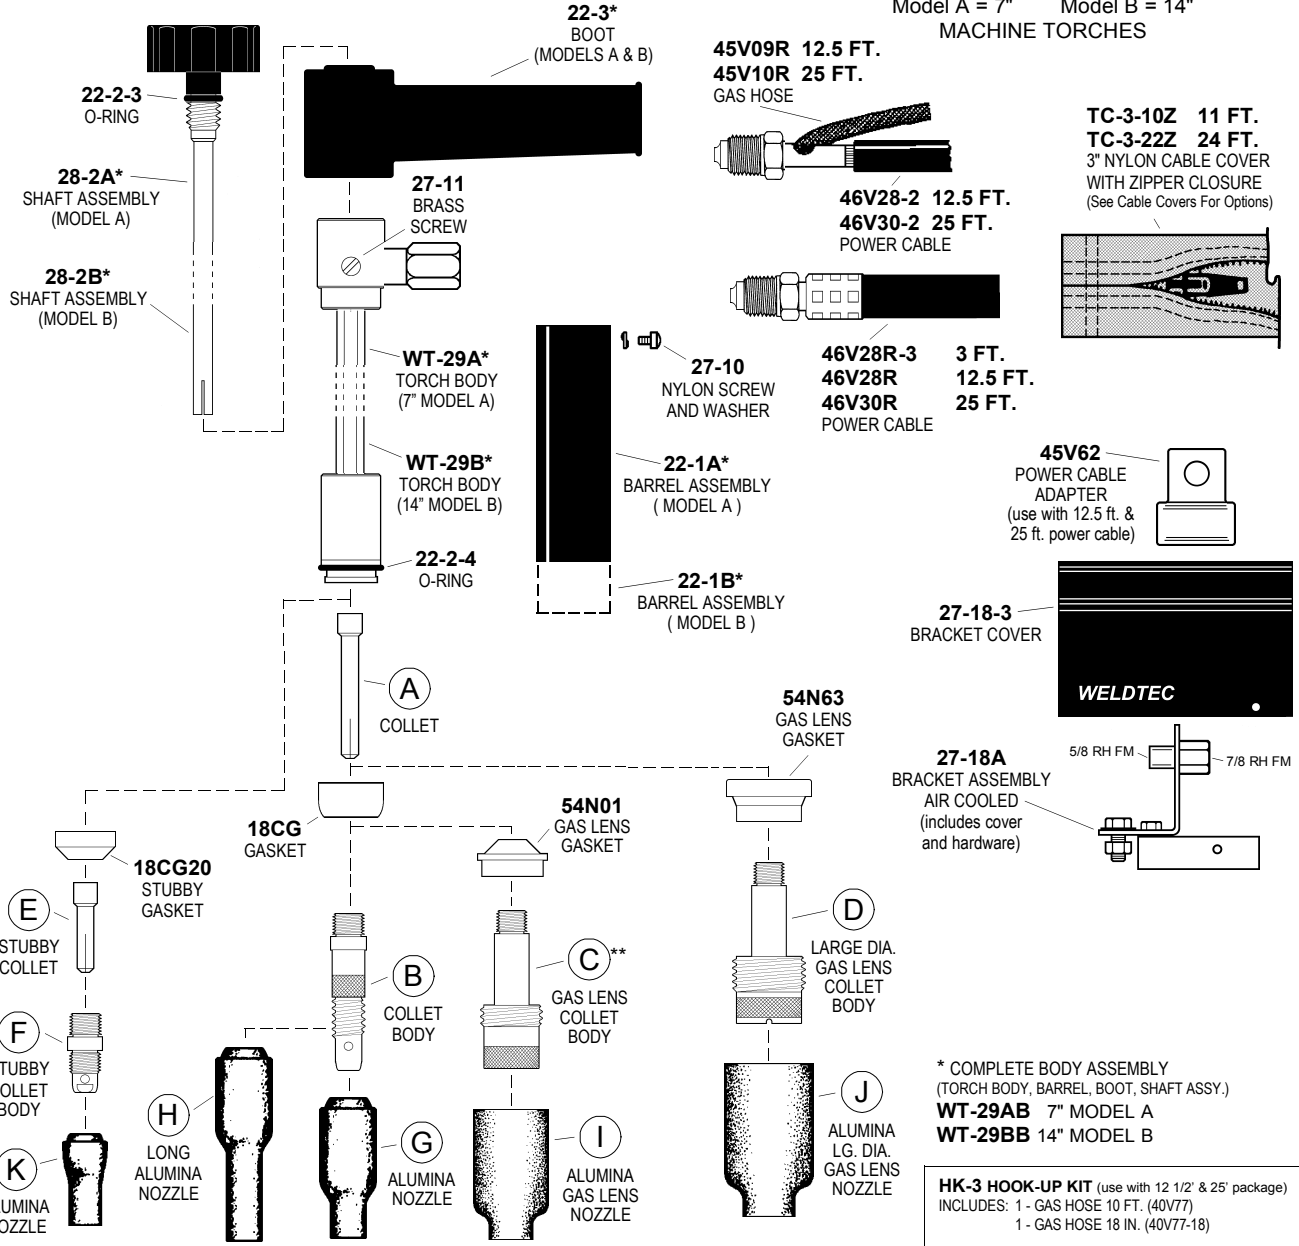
Model A = 7" Model B = 14"
MACHINE TORCHES

22-3*
BOOT
(MODELS A & B)

45V09R 12.5 FT.
45V10R 25 FT.
GAS HOSE

TC-3-10Z 11 FT.
TC-3-22Z 24 FT.
3" NYLON CABLE COVER WITH ZIPPER CLOSURE
(See Cable Covers For Options)

22-2-3
O-RING

28-2A*
SHAFT ASSEMBLY
(MODEL A)

28-2B*
SHAFT ASSEMBLY
(MODEL B)

27-11
BRASS
SCREW

46V28-2 12.5 FT.
46V30-2 25 FT.
POWER CABLE

WT-29A*
TORCH BODY
(7" MODEL A)

27-10
NYLON SCREW
AND WASHER

46V28R-3 3 FT.
46V28R 12.5 FT.
46V30R 25 FT.
POWER CABLE

WT-29B*
TORCH BODY
(14" MODEL B)

22-1A*
BARREL ASSEMBLY
( MODEL A )

45V62
POWER CABLE
ADAPTER
(use with 12.5 ft. & 25 ft. power cable)

22-2-4
O-RING

22-1B*
BARREL ASSEMBLY
( MODEL B )

27-18-3
BRACKET COVER

WELDTEC

A
COLLET

54N63
GAS LENS
GASKET

5/8 RH FM
7/8 RH FM

27-18A
BRACKET ASSEMBLY
AIR COOLED
(includes cover and hardware)

18CG
GASKET

54N01
GAS LENS
GASKET

18CG20
STUBBY
GASKET

E
STUBBY
COLLET

B
COLLET
BODY

C**
GAS LENS
COLLET
BODY

D
LARGE DIA.
GAS LENS
COLLET
BODY

F
STUBBY
COLLET
BODY

H
LONG
ALUMINA
NOZZLE

G
ALUMINA
NOZZLE

I
ALUMINA
GAS LENS
NOZZLE

J
ALUMINA
LG. DIA.
GAS LENS
NOZZLE

K
ALUMINA
NOZZLE

* COMPLETE BODY ASSEMBLY
(TORCH BODY, BARREL, BOOT, SHAFT ASSY.)
WT-29AB 7" MODEL A
WT-29BB 14" MODEL B

HK-3 HOOK-UP KIT (use with 12 1/2' & 25' package)
INCLUDES: 1 - GAS HOSE 10 FT. (40V77)
1 - GAS HOSE 18 IN. (40V77-18)